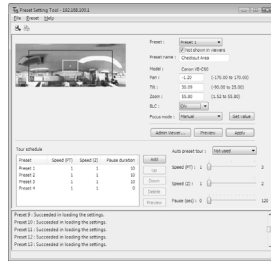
Preset Setting Tool - 192.168.100.1
File Preset Help

Preset : Preset 1
Not shown in viewers
Preset name : Checkout Area
Model : Canon VB-C50
Pan : -1.20 (-170.00 to 170.00)
Tilt : 30.00 (-90.00 to 25.00)
Zoom : 55.80 (1.52 to 55.80)
BLC : On
Focus mode : Manual Set value

Admin Viewer... Preview Apply

Tour schedule

| Preset | Speed (P/T) | Speed (Z) | Pause duration |
|---|---|---|---|
| Preset 1 | 1 | 1 | 10 |
| Preset 2 | 1 | 1 | 10 |
| Preset 3 | 1 | 1 | 10 |
| Preset 4 | 1 | 1 | 10 |

Add
Up
Down
Delete
Preview

Auto preset tour : Not used
Speed (P/T) : 1 2
Speed (Z) : 1 2
Pause (sec) : 0 120

Preset 9 : Succeeded in loading the settings.
Preset 10 : Succeeded in loading the settings.
Preset 11 : Succeeded in loading the settings.
Preset 12 : Succeeded in loading the settings.
Preset 13 : Succeeded in loading the settings.